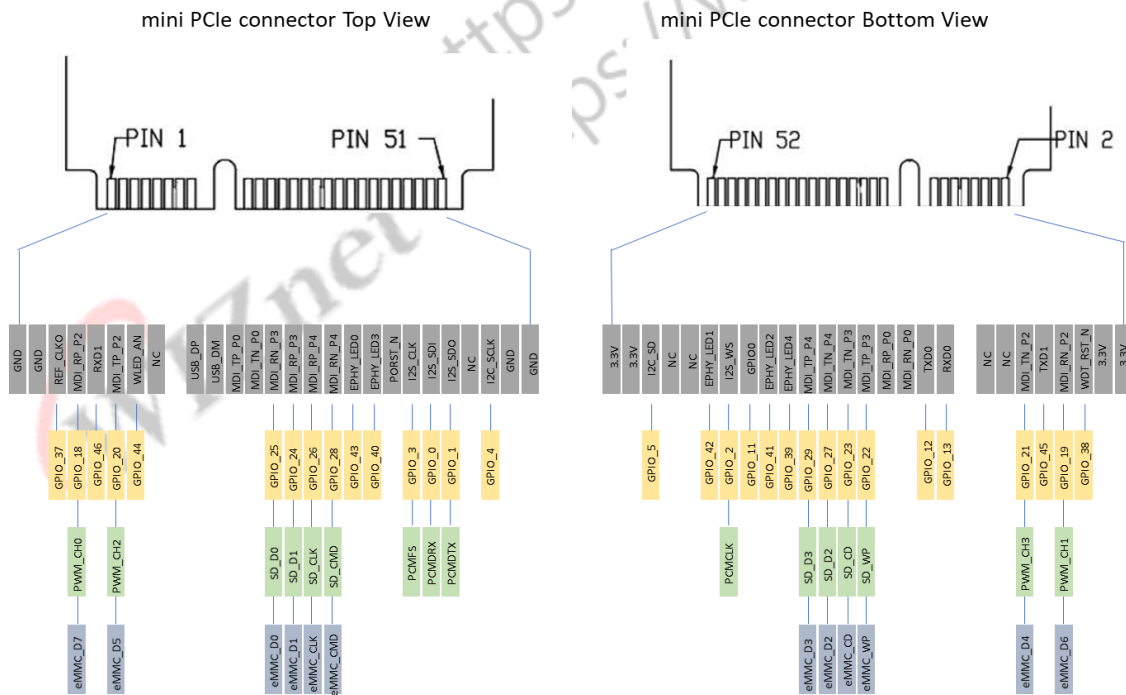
mini PCIe connector Top View

PIN 1
PIN 51

GND
GND
REF_CLK0
MDI_RP_P2
RXD1
MDI_TP_P2
WLED_AN
NC
USB_DP
USB_DM
MDI_TP_P0
MDI_TN_P0
MDI_RN_P3
MDI_RP_P3
MDI_RP_P4
MDI_RN_P4
EPHY_LED0
EPHY_LED3
PORST_N
I2S_CLK
I2S_SDI
I2S_SDO
NC
I2C_SCLK
GND
GND

GPIO_37
GPIO_18
GPIO_46
GPIO_20
GPIO_44
GPIO_25
GPIO_24
GPIO_26
GPIO_28
GPIO_43
GPIO_40
GPIO_3
GPIO_0
GPIO_1
GPIO_4

PWM_CH0
PWM_CH2
SD_D0
SD_D1
SD_CLK
SD_CMD
PCMFS
PCMDRX
PCMDTX

eMMC_D7
eMMC_D5
eMMC_D0
eMMC_D1
eMMC_CLK
eMMC_CMD

mini PCIe connector Bottom View

PIN 52
PIN 2

3.3V
3.3V
I2C_SD
NC
NC
EPHY_LED1
I2S_WS
GPIO0
EPHY_LED2
EPHY_LED4
MDI_TP_P4
MDI_TN_P4
MDI_TN_P3
MDI_TP_P3
MDI_RP_P0
MDI_RN_P0
TXD0
RXD0
NC
NC
MDI_TN_P2
TXD1
MDI_RN_P2
WDT_RST_N
3.3V
3.3V

GPIO_5
GPIO_42
GPIO_2
GPIO_11
GPIO_41
GPIO_39
GPIO_29
GPIO_27
GPIO_23
GPIO_22
GPIO_12
GPIO_13
GPIO_21
GPIO_45
GPIO_19
GPIO_38

PCMCLK
SD_D3
SD_D2
SD_CD
SD_WP
PWM_CH3
PWM_CH1

eMMC_D3
eMMC_D2
eMMC_CD
eMMC_WP
eMMC_D4
eMMC_D6